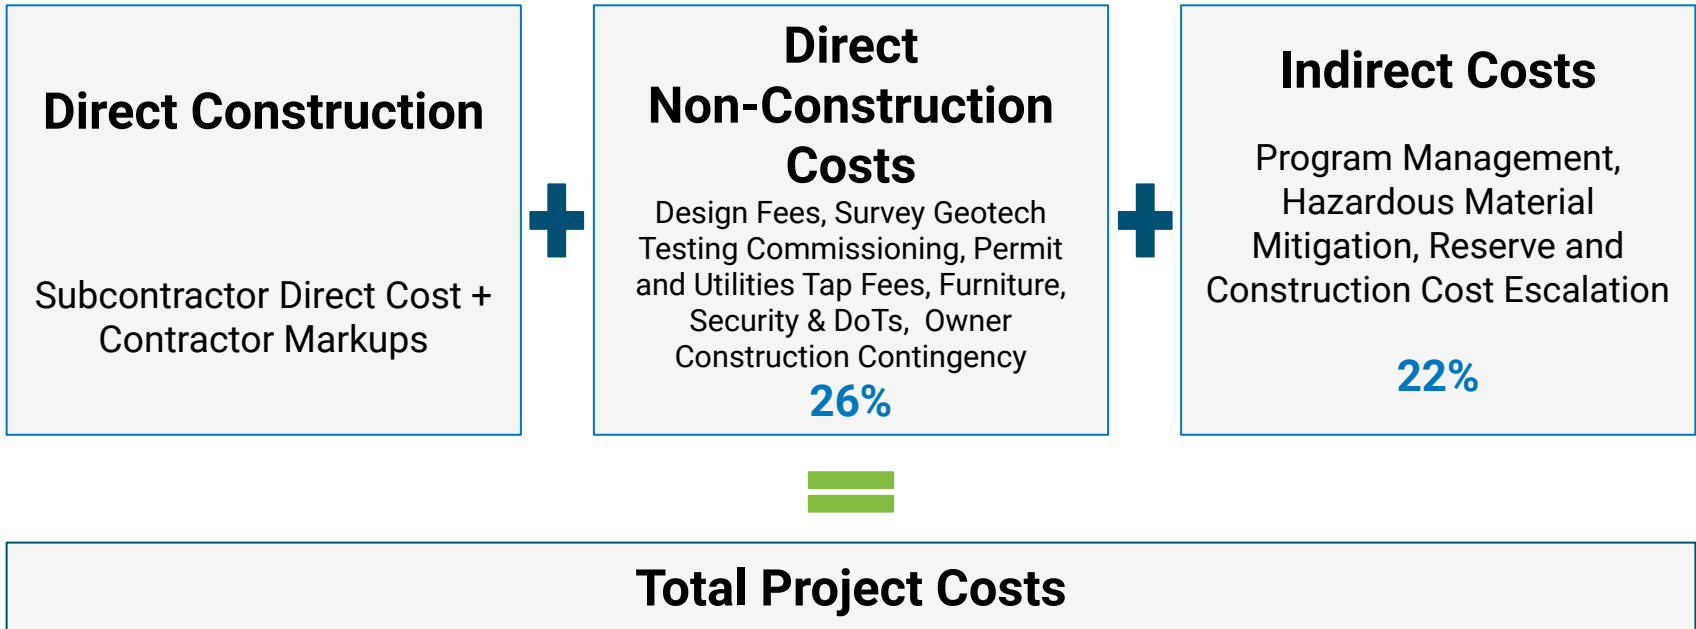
Direct Construction

Subcontractor Direct Cost + Contractor Markups

Direct Non-Construction Costs

Design Fees, Survey Geotech Testing Commissioning, Permit and Utilities Tap Fees, Furniture, Security & DoTs, Owner Construction Contingency

26%

Indirect Costs

Program Management, Hazardous Material Mitigation, Reserve and Construction Cost Escalation

22%

Total Project Costs